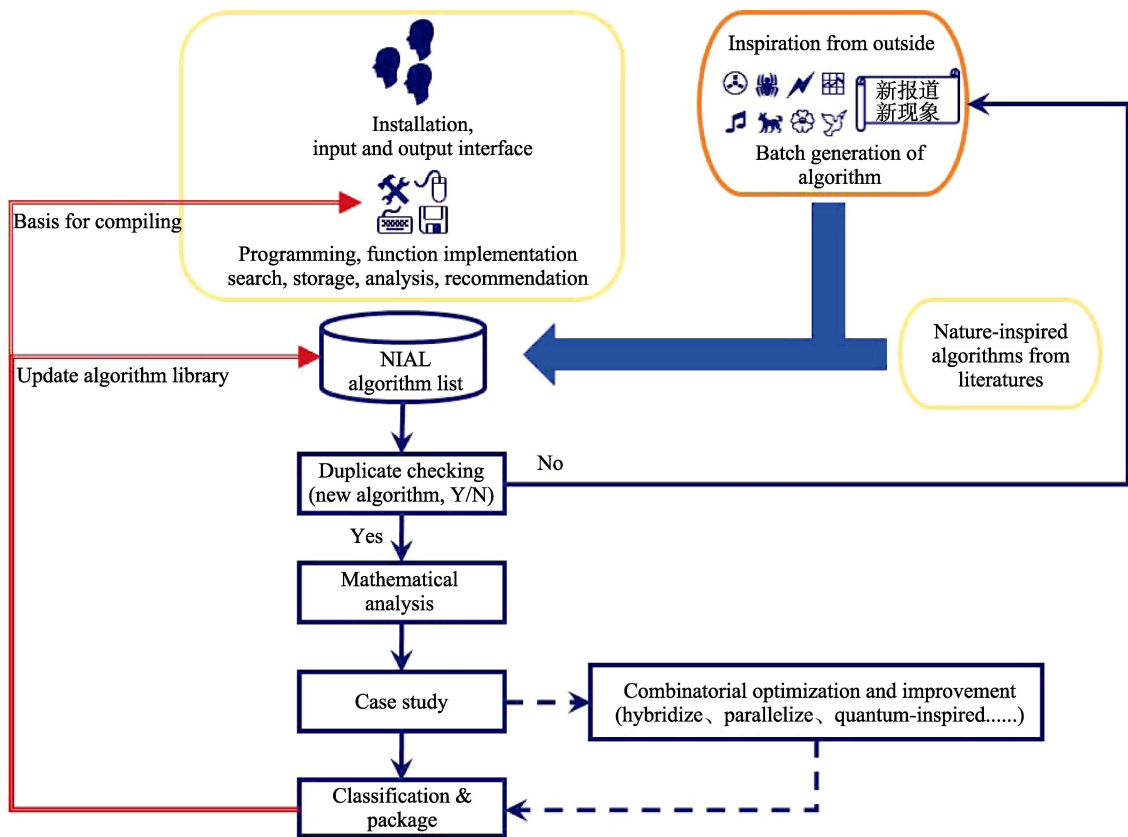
Installation, input and output interface

Programming, function implementation search, storage, analysis, recommendation

Inspiration from outside

新报道
新现象

Batch generation of algorithm

Basis for compiling

Update algorithm library

NIAL algorithm list

Nature-inspired algorithms from literatures

Duplicate checking (new algorithm, Y/N)

No

Yes

Mathematical analysis

Case study

Combinatorial optimization and improvement (hybridize、parallelize、quantum-inspired......)

Classification & package